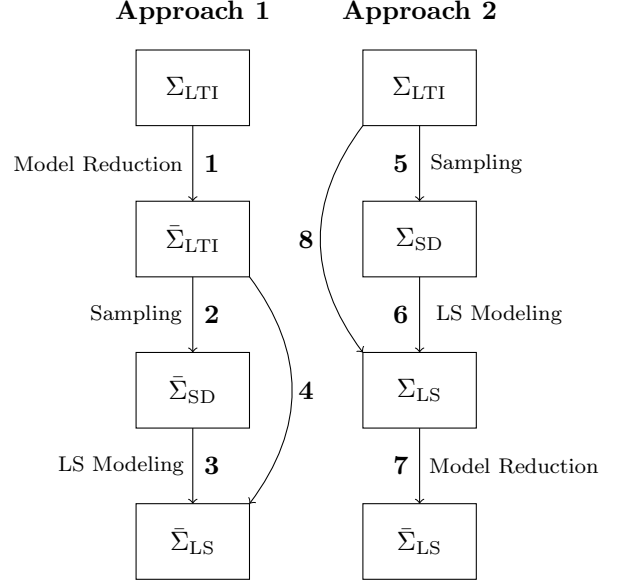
**Approach 1**

$\Sigma_{\mathrm{LTI}}$

Model Reduction **1**

$\bar{\Sigma}_{\mathrm{LTI}}$

Sampling **2**

$\bar{\Sigma}_{\mathrm{SD}}$

**4**

LS Modeling **3**

$\bar{\Sigma}_{\mathrm{LS}}$

**Approach 2**

$\Sigma_{\mathrm{LTI}}$

**5** Sampling

**8**

$\Sigma_{\mathrm{SD}}$

**6** LS Modeling

$\Sigma_{\mathrm{LS}}$

**7** Model Reduction

$\bar{\Sigma}_{\mathrm{LS}}$